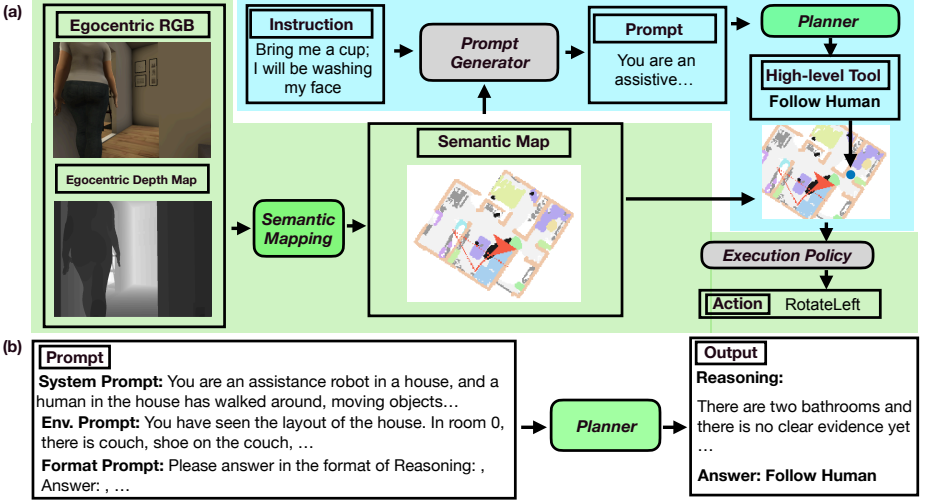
(a)

Egocentric RGB

Egocentric Depth Map

Semantic Mapping

Instruction
Bring me a cup; I will be washing my face

Prompt Generator

Prompt
You are an assistive…

Planner

High-level Tool
Follow Human

Semantic Map

Execution Policy

Action RotateLeft

(b)

Prompt
System Prompt: You are an assistance robot in a house, and a human in the house has walked around, moving objects…
Env. Prompt: You have seen the layout of the house. In room 0, there is couch, shoe on the couch, …
Format Prompt: Please answer in the format of Reasoning: , Answer: , …

Planner

Output
Reasoning:
There are two bathrooms and there is no clear evidence yet …
Answer: Follow Human